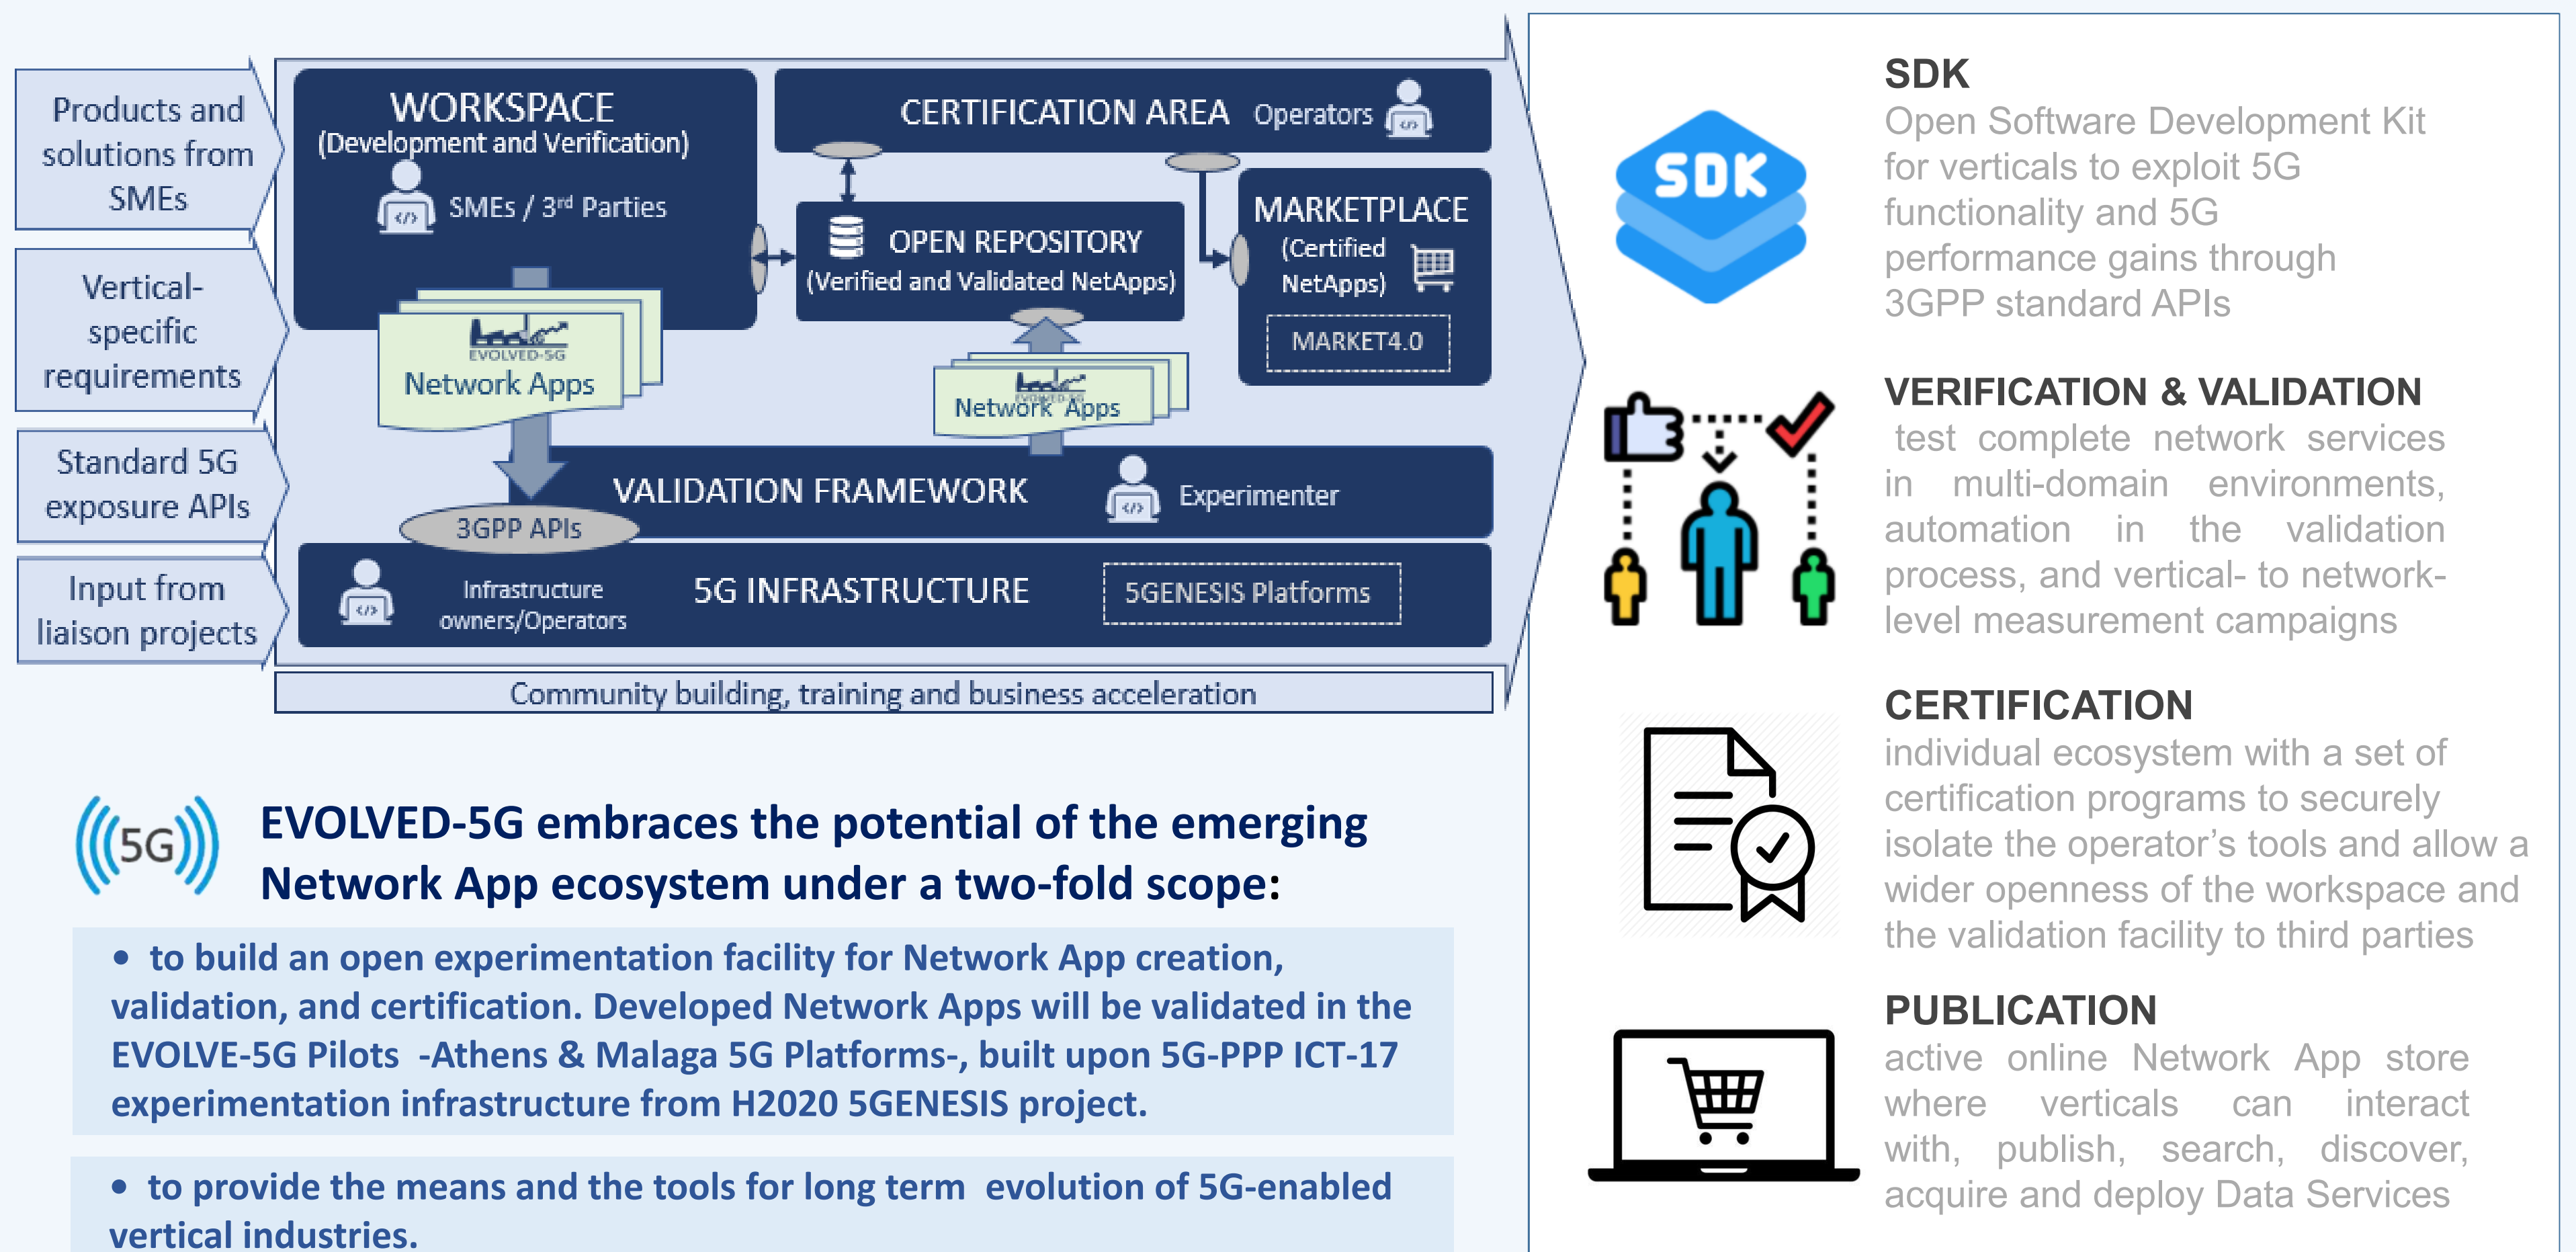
Products and solutions from SMEs

Vertical-specific requirements

Standard 5G exposure APIs

Input from liaison projects

WORKSPACE
(Development and Verification)
SMEs / 3rd Parties

EVOLVED-5G
Network Apps

CERTIFICATION AREA Operators

OPEN REPOSITORY
(Verified and Validated NetApps)

MARKETPLACE
(Certified NetApps)
MARKET4.0

EVOLVED-5G
Network Apps

VALIDATION FRAMEWORK
Experimenter

3GPP APIs

Infrastructure owners/Operators
5G INFRASTRUCTURE
5GENESIS Platforms

Community building, training and business acceleration

5G

EVOLVED-5G embraces the potential of the emerging Network App ecosystem under a two-fold scope:

• to build an open experimentation facility for Network App creation, validation, and certification. Developed Network Apps will be validated in the EVOLVE-5G Pilots -Athens & Malaga 5G Platforms-, built upon 5G-PPP ICT-17 experimentation infrastructure from H2020 5GENESIS project.

• to provide the means and the tools for long term evolution of 5G-enabled vertical industries.

SDK

SDK
Open Software Development Kit for verticals to exploit 5G functionality and 5G performance gains through 3GPP standard APIs

VERIFICATION & VALIDATION
test complete network services in multi-domain environments, automation in the validation process, and vertical- to network-level measurement campaigns

CERTIFICATION
individual ecosystem with a set of certification programs to securely isolate the operator’s tools and allow a wider openness of the workspace and the validation facility to third parties

PUBLICATION
active online Network App store where verticals can interact with, publish, search, discover, acquire and deploy Data Services